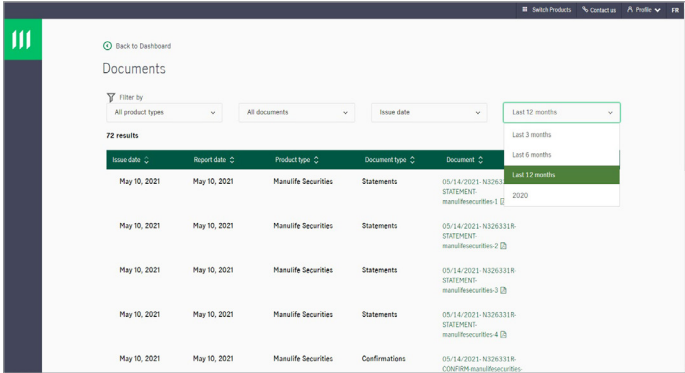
Switch Products Contact us Profile FR

Back to Dashboard

Documents

Filter by

All product types

All documents

Issue date

Last 12 months

Last 3 months

Last 6 months

Last 12 months

2020

72 results

| Issue date | Report date | Product type | Document type | Document |
|---|---|---|---|---|
| May 10, 2021 | May 10, 2021 | Manulife Securities | Statements | 05/14/2021-N32633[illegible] STATEMENT-manulifesecurities-1 |
| May 10, 2021 | May 10, 2021 | Manulife Securities | Statements | 05/14/2021-N326331R-STATEMENT-manulifesecurities-2 |
| May 10, 2021 | May 10, 2021 | Manulife Securities | Statements | 05/14/2021-N326331R-STATEMENT-manulifesecurities-3 |
| May 10, 2021 | May 10, 2021 | Manulife Securities | Statements | 05/14/2021-N326331R-STATEMENT-manulifesecurities-4 |
| May 10, 2021 | May 10, 2021 | Manulife Securities | Confirmations | 05/14/2021-N326331R-CONFIRM-manulifesecurities- |